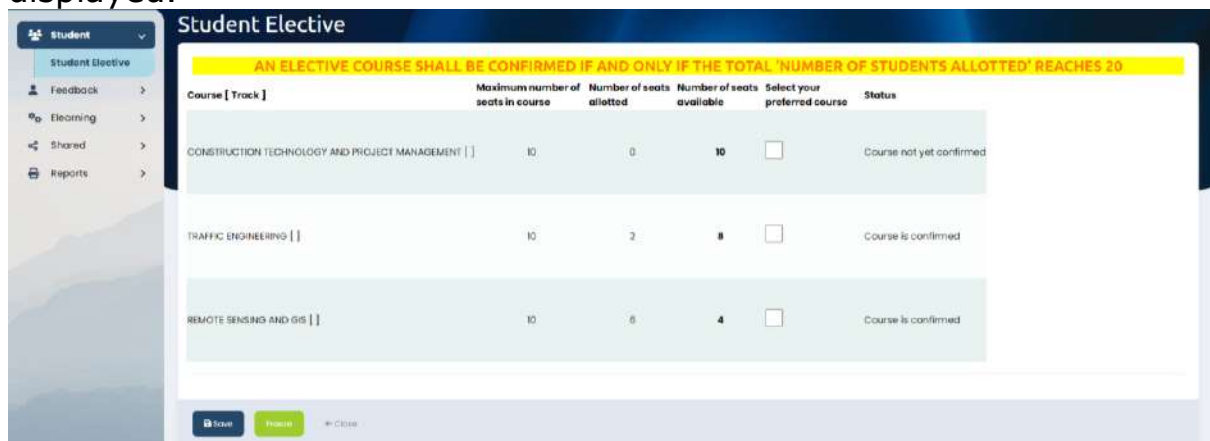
displayed.

Student
Student Elective
Feedback
Elearning
Shared
Reports

Student Elective

AN ELECTIVE COURSE SHALL BE CONFIRMED IF AND ONLY IF THE TOTAL 'NUMBER OF STUDENTS ALLOTTED' REACHES 20

| Course [ Track ] | Maximum number of seats in course | Number of seats allotted | Number of seats available | Select your preferred course | Status |
|---|---|---|---|---|---|
| CONSTRUCTION TECHNOLOGY AND PROJECT MANAGEMENT [ ] | 10 | 0 | 10 | | Course not yet confirmed |
| TRAFFIC ENGINEERING [ ] | 10 | 2 | 8 | | Course is confirmed |
| REMOTE SENSING AND GIS [ ] | 10 | 6 | 4 | | Course is confirmed |

Save
Freeze
← Close